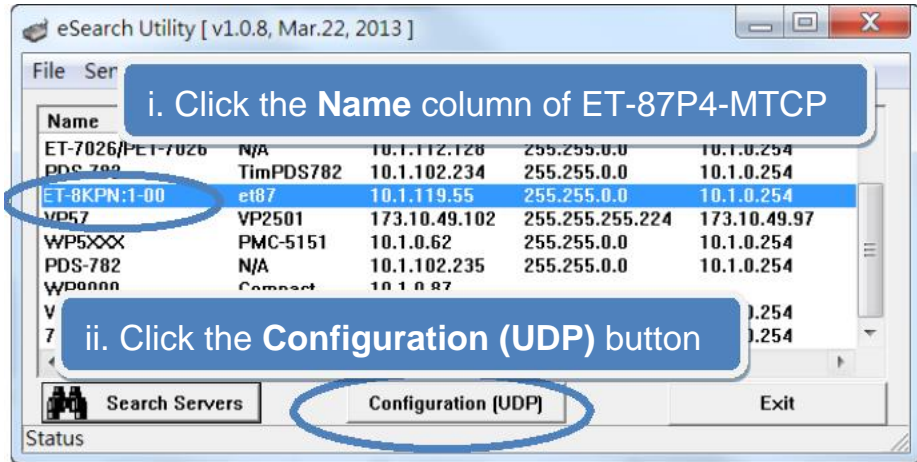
eSearch Utility [ v1.0.8, Mar.22, 2013 ]

File Ser

i. Click the **Name** column of ET-87P4-MTCP

| Name | | | | |
|---|---|---|---|---|
| ET-7026/PET-7026 | N/A | 10.1.112.128 | 255.255.0.0 | 10.1.0.254 |
| PDS-782 | TimPDS782 | 10.1.102.234 | 255.255.0.0 | 10.1.0.254 |
| ET-8KPN:1-00 | et87 | 10.1.119.55 | 255.255.0.0 | 10.1.0.254 |
| VP57 | VP2501 | 173.10.49.102 | 255.255.255.224 | 173.10.49.97 |
| WP5XXX | PMC-5151 | 10.1.0.62 | 255.255.0.0 | 10.1.0.254 |
| PDS-782 | N/A | 10.1.102.235 | 255.255.0.0 | 10.1.0.254 |
| WP8000 | Compact | 10.1.0.87 | | |
| V | | | | .254 |
| 7 | | | | .254 |

ii. Click the **Configuration (UDP)** button

Search Servers

Configuration (UDP)

Exit

Status